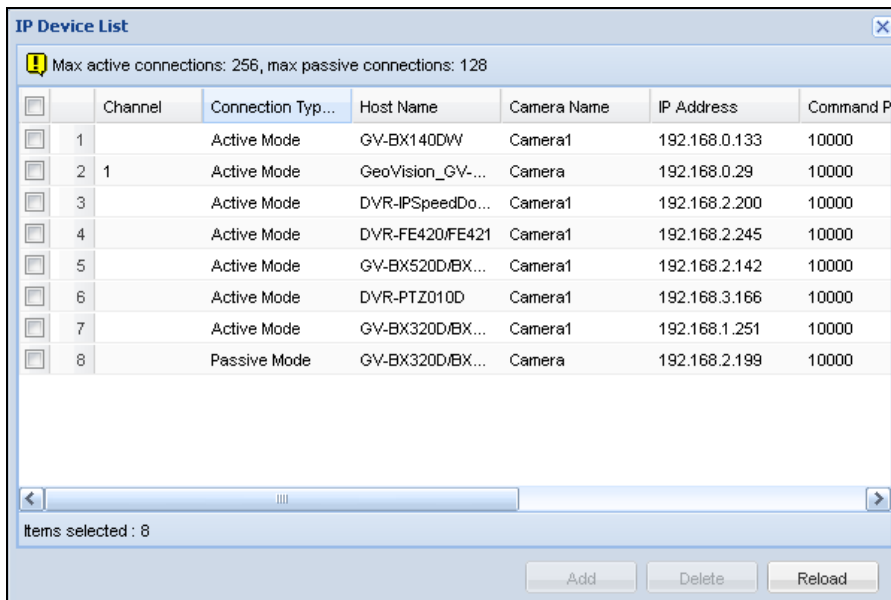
IP Device List

Max active connections: 256, max passive connections: 128

| | | Channel | Connection Typ... | Host Name | Camera Name | IP Address | Command P |
|---|---|---|---|---|---|---|---|
| | 1 | | Active Mode | GV-BX140DW | Camera1 | 192.168.0.133 | 10000 |
| | 2 | 1 | Active Mode | GeoVision_GV-... | Camera | 192.168.0.29 | 10000 |
| | 3 | | Active Mode | DVR-IPSpeedDo... | Camera1 | 192.168.2.200 | 10000 |
| | 4 | | Active Mode | DVR-FE420/FE421 | Camera1 | 192.168.2.245 | 10000 |
| | 5 | | Active Mode | GV-BX520D/BX... | Camera1 | 192.168.2.142 | 10000 |
| | 6 | | Active Mode | DVR-PTZ010D | Camera1 | 192.168.3.166 | 10000 |
| | 7 | | Active Mode | GV-BX320D/BX... | Camera1 | 192.168.1.251 | 10000 |
| | 8 | | Passive Mode | GV-BX320D/BX... | Camera | 192.168.2.199 | 10000 |

Items selected : 8

Add Delete Reload